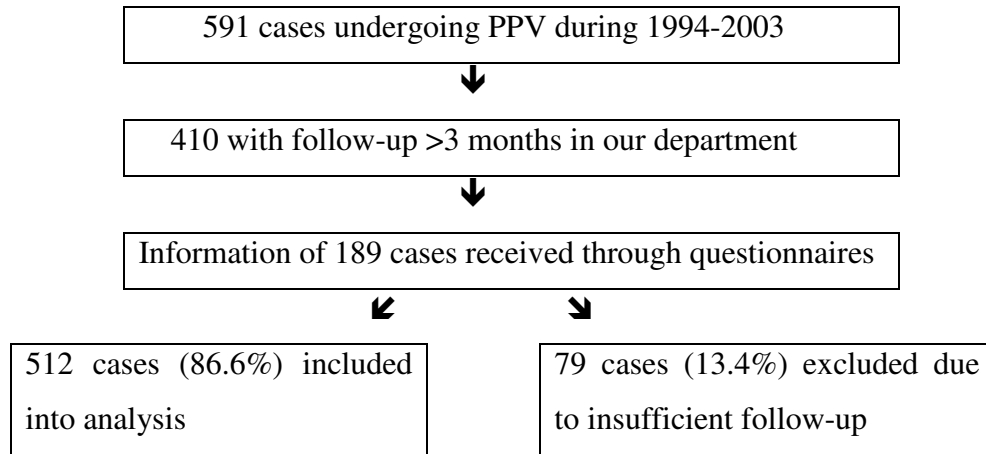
591 cases undergoing PPV during 1994-2003

410 with follow-up >3 months in our department

Information of 189 cases received through questionnaires

512 cases (86.6%) included into analysis

79 cases (13.4%) excluded due to insufficient follow-up